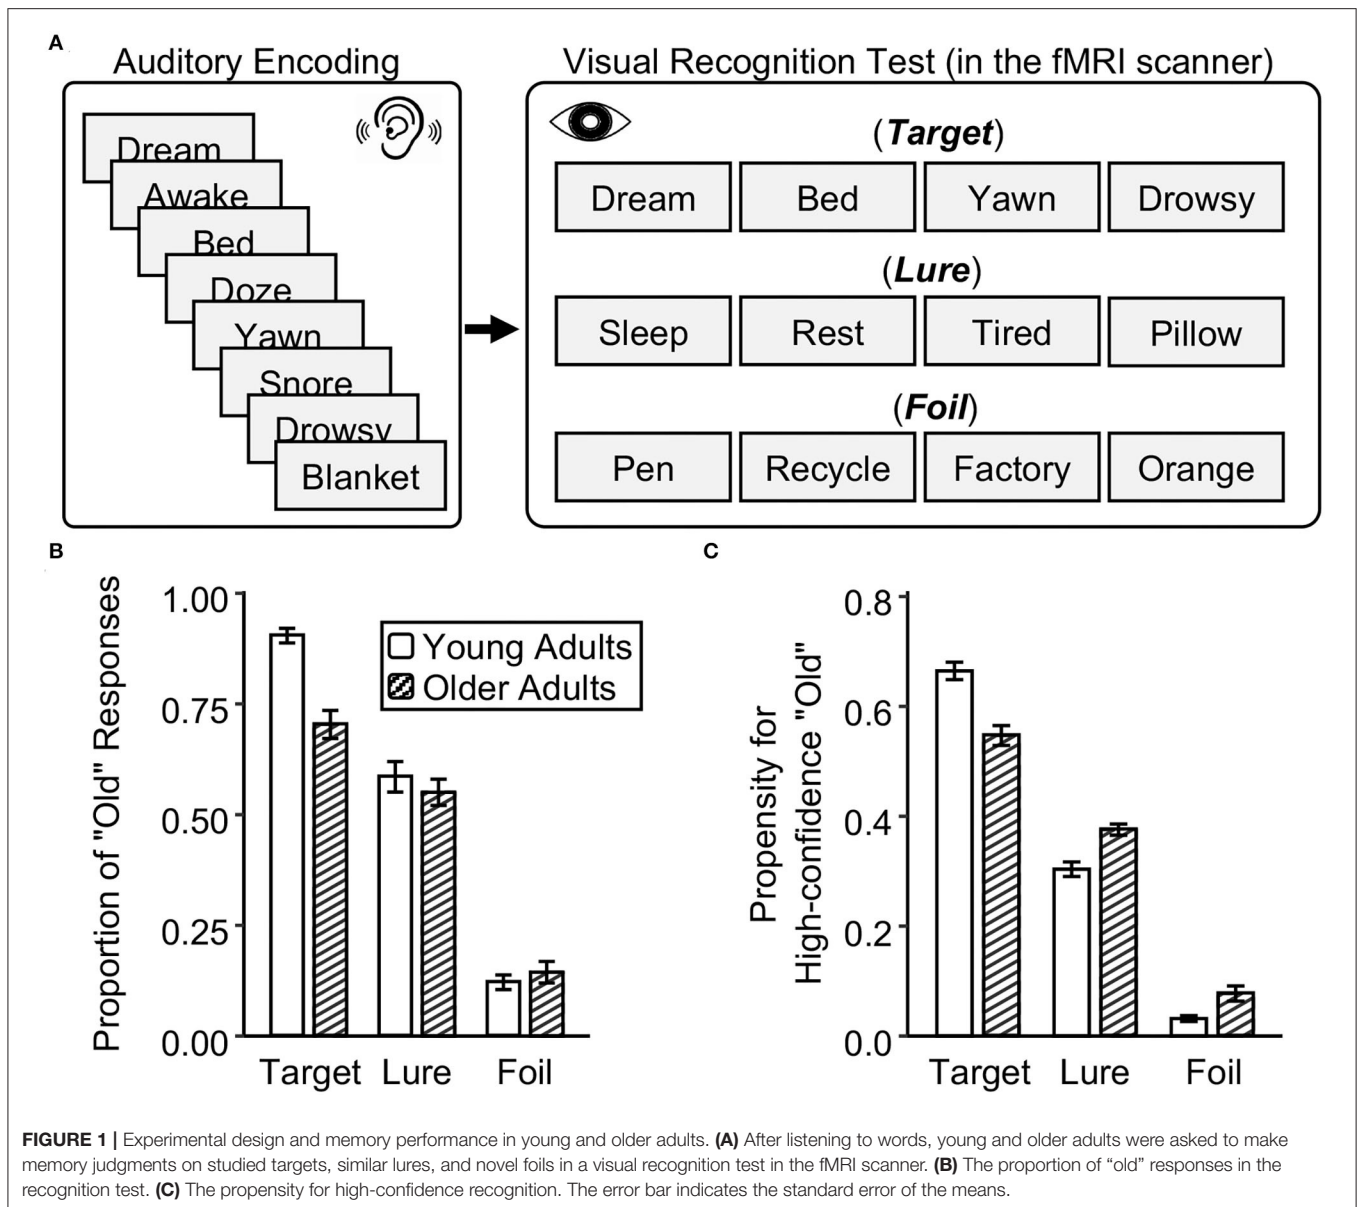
A

Auditory Encoding

Dream
Awake
Bed
Doze
Yawn
Snore
Drowsy
Blanket

Visual Recognition Test (in the fMRI scanner)

(***Target***)

| Dream | Bed | Yawn | Drowsy |
|---|---|---|---|

(***Lure***)

| Sleep | Rest | Tired | Pillow |
|---|---|---|---|

(***Foil***)

| Pen | Recycle | Factory | Orange |
|---|---|---|---|

B

Proportion of "Old" Responses

1.00
0.75
0.50
0.25
0.00

Young Adults
Older Adults

Target Lure Foil

C

Propensity for High-confidence "Old"

0.8
0.6
0.4
0.2
0.0

Target Lure Foil

**FIGURE 1 |** Experimental design and memory performance in young and older adults. **(A)** After listening to words, young and older adults were asked to make memory judgments on studied targets, similar lures, and novel foils in a visual recognition test in the fMRI scanner. **(B)** The proportion of "old" responses in the recognition test. **(C)** The propensity for high-confidence recognition. The error bar indicates the standard error of the means.